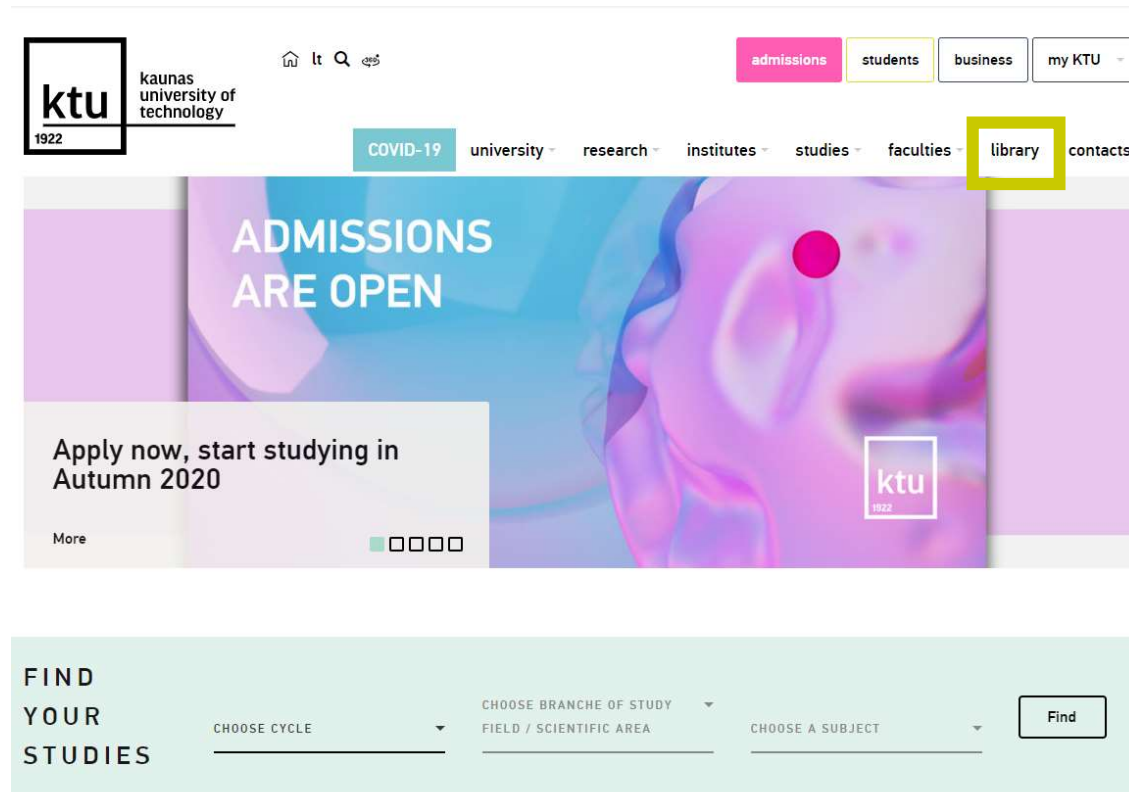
ktu
1922
kaunas university of technology

lt

admissions
students
business
my KTU

COVID-19
university
research
institutes
studies
faculties
library
contacts

ADMISSIONS ARE OPEN

Apply now, start studying in Autumn 2020

More

ktu
1922

FIND YOUR STUDIES

CHOOSE CYCLE

CHOOSE BRANCHE OF STUDY FIELD / SCIENTIFIC AREA

CHOOSE A SUBJECT

Find